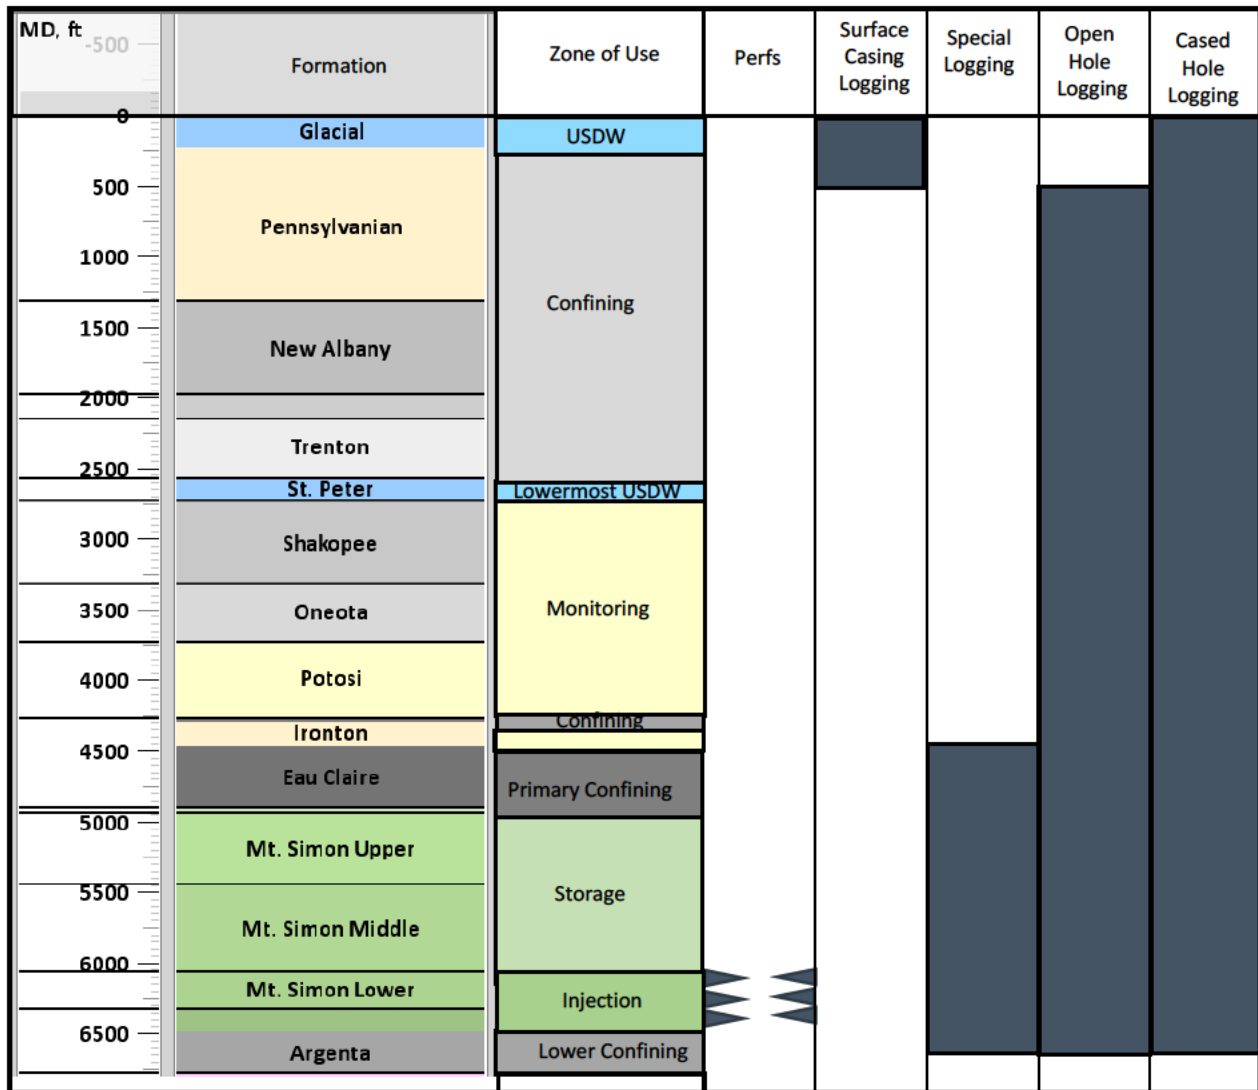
| MD, ft | Formation | Zone of Use | Perfs | Surface Casing Logging | Special Logging | Open Hole Logging | Cased Hole Logging |
|---|---|---|---|---|---|---|---|

-500
0
500
1000
1500
2000
2500
3000
3500
4000
4500
5000
5500
6000
6500

Glacial
Pennsylvanian
New Albany
Trenton
St. Peter
Shakopee
Oneota
Potosi
Ironton
Eau Claire
Mt. Simon Upper
Mt. Simon Middle
Mt. Simon Lower
Argenta

USDW
Confining
Lowermost USDW
Monitoring
Confining
Primary Confining
Storage
Injection
Lower Confining